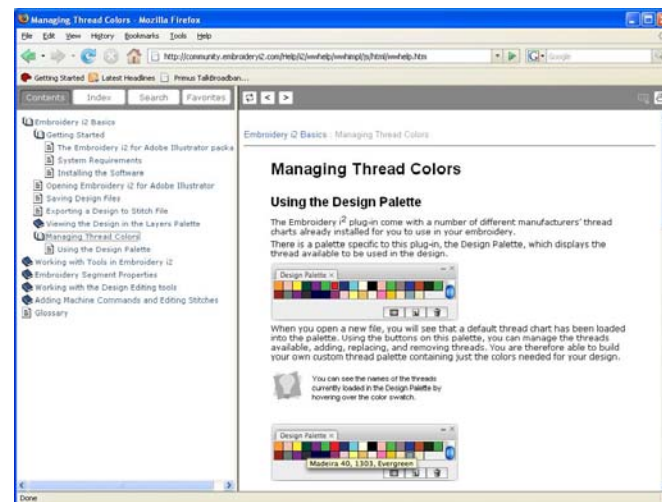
Managing Thread Colors - Mozilla Firefox

File Edit View History Bookmarks Tools Help

http://community.embroideryi2.com/Help/i2/wwhelp/wwhimpl/js/html/wwhelp.htm

Google

Getting Started Latest Headlines Primus TalkBroadban...

Contents Index Search Favorites

Embroidery i2 Basics
Getting Started
The Embroidery i2 for Adobe Illustrator packa
System Requirements
Installing the Software
Opening Embroidery i2 for Adobe Illustrator
Saving Design Files
Exporting a Design to Stitch File
Viewing the Design in the Layers Palette
Managing Thread Colors
Using the Design Palette
Working with Tools in Embroidery i2
Embroidery Segment Properties
Working with the Design Editing tools
Adding Machine Commands and Editing Stitches
Glossary

Embroidery i2 Basics : Managing Thread Colors

Managing Thread Colors

Using the Design Palette

The Embroidery i$^2$ plug-in come with a number of different manufacturers' thread charts already installed for you to use in your embroidery.

There is a palette specific to this plug-in, the Design Palette, which displays the thread available to be used in the design.

Design Palette ×

When you open a new file, you will see that a default thread chart has been loaded into the palette. Using the buttons on this palette, you can manage the threads available, adding, replacing, and removing threads. You are therefore able to build your own custom thread palette containing just the colors needed for your design.

You can see the names of the threads currently loaded in the Design Palette by hovering over the color swatch.

Design Palette ×

Madeira 40, 1303, Evergreen

Done